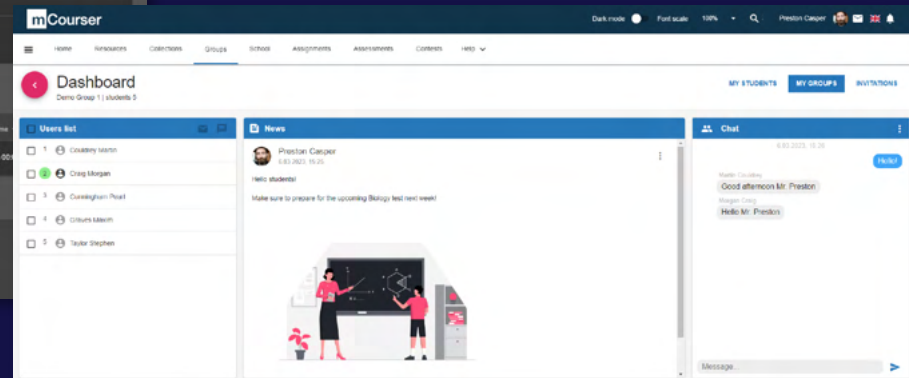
mCourser

Dark mode Font scale 100% Preston Casper

Home Resources Collections Groups School Assignments Assessments Contests Help

Dashboard
Demo Group 1 | students 5

MY STUDENTS MY GROUPS INVITATIONS

Users list
1 Courtney Martin
2 Craig Morgan
3 Cunningham Pearl
4 Gilbert Marsh
5 Taylor Stephen

News
Preston Casper
6.03.2023, 15:25

Hello students!

Make sure to prepare for the upcoming Biology test next week!

Chat
6.03.2023, 15:26
Hello!
Martin Courtney
Good afternoon Mr. Preston
Morgan Craig
Hello Mr. Preston

Message...